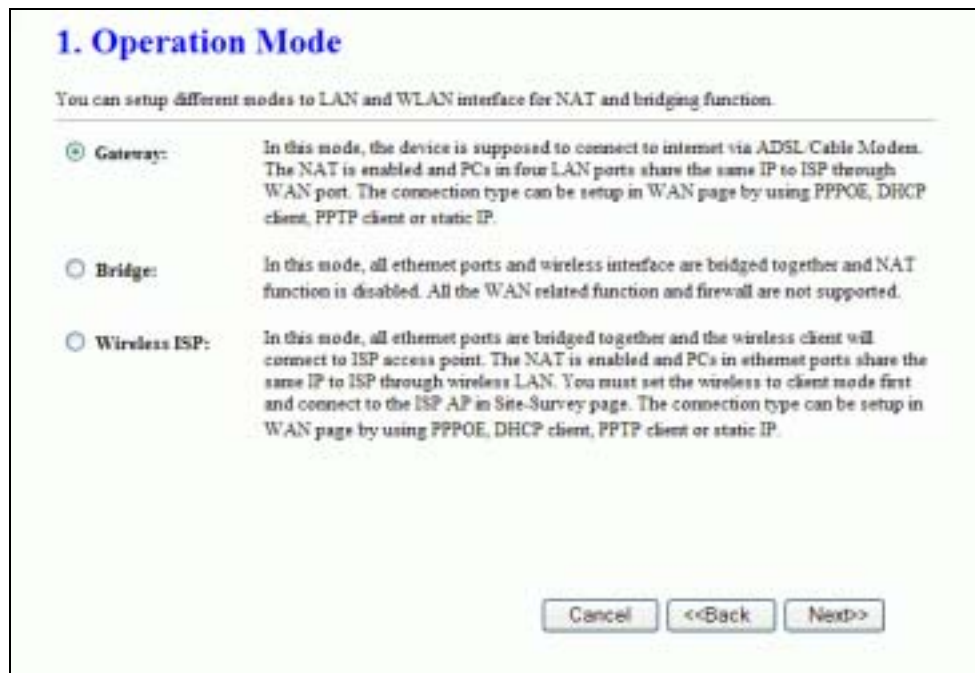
1. Operation Mode

You can setup different modes to LAN and WLAN interface for NAT and bridging function.

Gateway: In this mode, the device is supposed to connect to internet via ADSL/Cable Modem. The NAT is enabled and PCs in four LAN ports share the same IP to ISP through WAN port. The connection type can be setup in WAN page by using PPPOE, DHCP client, PPTP client or static IP.

Bridge: In this mode, all ethernet ports and wireless interface are bridged together and NAT function is disabled. All the WAN related function and firewall are not supported.

Wireless ISP: In this mode, all ethernet ports are bridged together and the wireless client will connect to ISP access point. The NAT is enabled and PCs in ethernet ports share the same IP to ISP through wireless LAN. You must set the wireless to client mode first and connect to the ISP AP in Site-Survey page. The connection type can be setup in WAN page by using PPPOE, DHCP client, PPTP client or static IP.

Cancel <<Back Next>>